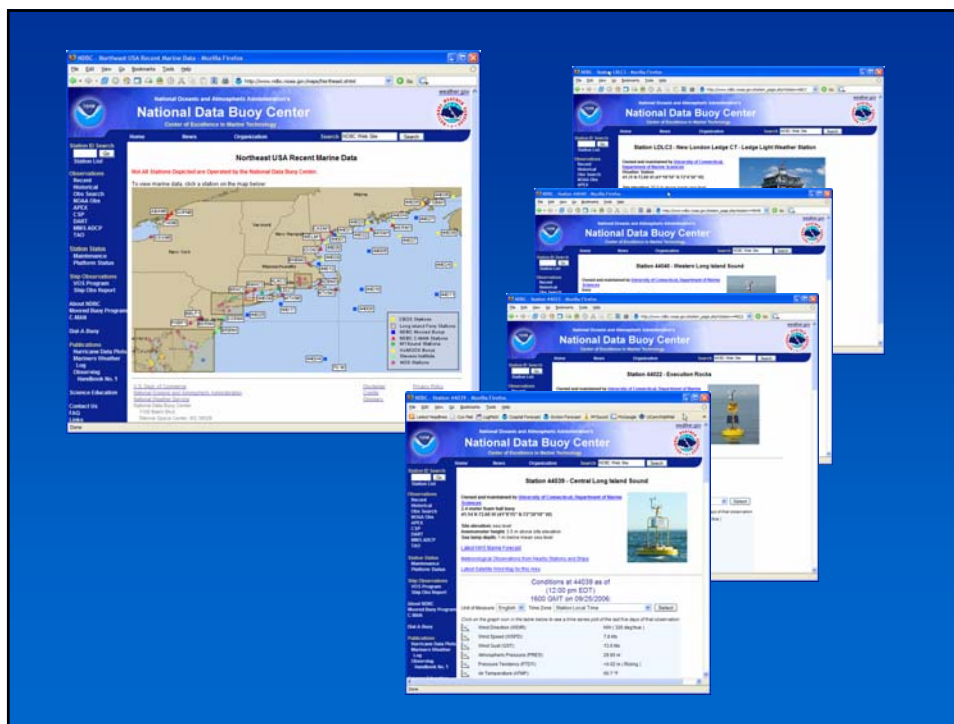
NDBC - Northeast USA Recent Marine Data - Mozilla Firefox

File Edit View Go Bookmarks Tools Help

http://www.ndbc.noaa.gov/maps/Northeast.shtml

weather.gov

National Oceanic and Atmospheric Administration's

National Data Buoy Center

Center of Excellence in Marine Technology

Home News Organization Search NDBC Web Site Search

Station ID Search

Go

Station List

Observations
Recent
Historical
Obs Search
NDOA Obs
APEX
CSP
DART
MMS ADCP
TAO

Station Status
Maintenance
Platform Status

Ship Observations
VOS Program
Ship Obs Report

About NDBC
Moored Buoy Program
C-MAN

Dial-A-Buoy

Publications
Hurricane Data Plots
Mariners Weather Log
Observing Handbook No. 1

Science Education

Contact Us
FAQ
Links

Northeast USA Recent Marine Data

Not All Stations Depicted are Operated by the National Data Buoy Center.

To view marine data, click a station on the map below

Maine

Vermont

New Hampshire

New York

Massachusetts

OBOS Stations
Long Island Ferry Stations
NDBC Moored Buoys
NDBC C-MAN Stations
NYHarbor Stations
GoMOOS Buoys
Stevens Institute
NOS Stations

U.S. Dept. of Commerce
National Oceanic and Atmospheric Administration
National Weather Service
National Data Buoy Center
1100 Balch Blvd.
Stennis Space Center, MS 39529

Disclaimer
Credits
Glossary

Privacy Policy

Done

NDBC - Station LDLC3 - Mozilla Firefox

National Data Buoy Center

Station LDLC3 - New London Ledge CT - Ledge Light Weather Station

Owned and maintained by University of Connecticut, Department of Marine Sciences

NDBC - Station 44040 - Mozilla Firefox

National Data Buoy Center

Station 44040 - Western Long Island Sound

Owned and maintained by University of Connecticut, Department of Marine Sciences

NDBC - Station 44022 - Mozilla Firefox

National Data Buoy Center

Station 44022 - Execution Rocks

Owned and maintained by University of Connecticut, Department of Marine Sciences

NDBC - Station 44039 - Mozilla Firefox

National Data Buoy Center

Center of Excellence in Marine Technology

Home News Organization Search NDBC Web Site Search

Station 44039 - Central Long Island Sound

Owned and maintained by University of Connecticut, Department of Marine Sciences
3-meter foam hull buoy
41.14 N 72.66 W (41°8'15" N 72°39'34" W)

Site elevation: sea level
Anemometer height: 3.5 m above site elevation
Sea temp depth: 1 m below mean sea level

Latest NWS Marine Forecast

Meteorological Observations from Nearby Stations and Ships

Latest Satellite Wind Map for this Area

Conditions at 44039 as of
(12:00 pm EDT)
1600 GMT on 09/25/2006

Unit of Measure: English Time Zone: Station Local Time Select

Click on the graph icon in the table below to see a time series plot of the last five days of that observation.

| | | |
|---|---|---|
| | Wind Direction (WDIR): | NW ( 320 deg true ) |
| | Wind Speed (WSPD): | 7.8 kts |
| | Wind Gust (GST): | 10.8 kts |
| | Atmospheric Pressure (PRES): | 29.95 in |
| | Pressure Tendency (PTDY): | +0.02 in ( Rising ) |
| | Air Temperature (ATMP): | 66.7 °F |

Done